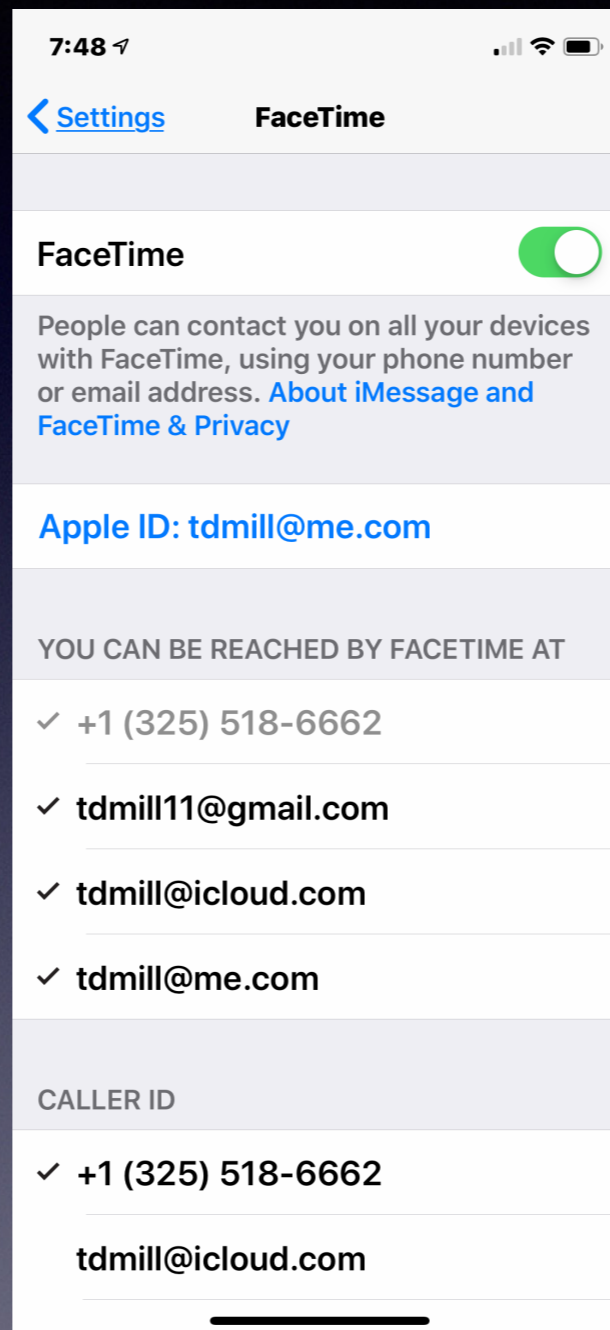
7:48

Settings

FaceTime

FaceTime

People can contact you on all your devices with FaceTime, using your phone number or email address. About iMessage and FaceTime & Privacy

Apple ID: tdmill@me.com

YOU CAN BE REACHED BY FACETIME AT

✓ +1 (325) 518-6662

✓ tdmill11@gmail.com

✓ tdmill@icloud.com

✓ tdmill@me.com

CALLER ID

✓ +1 (325) 518-6662

tdmill@icloud.com